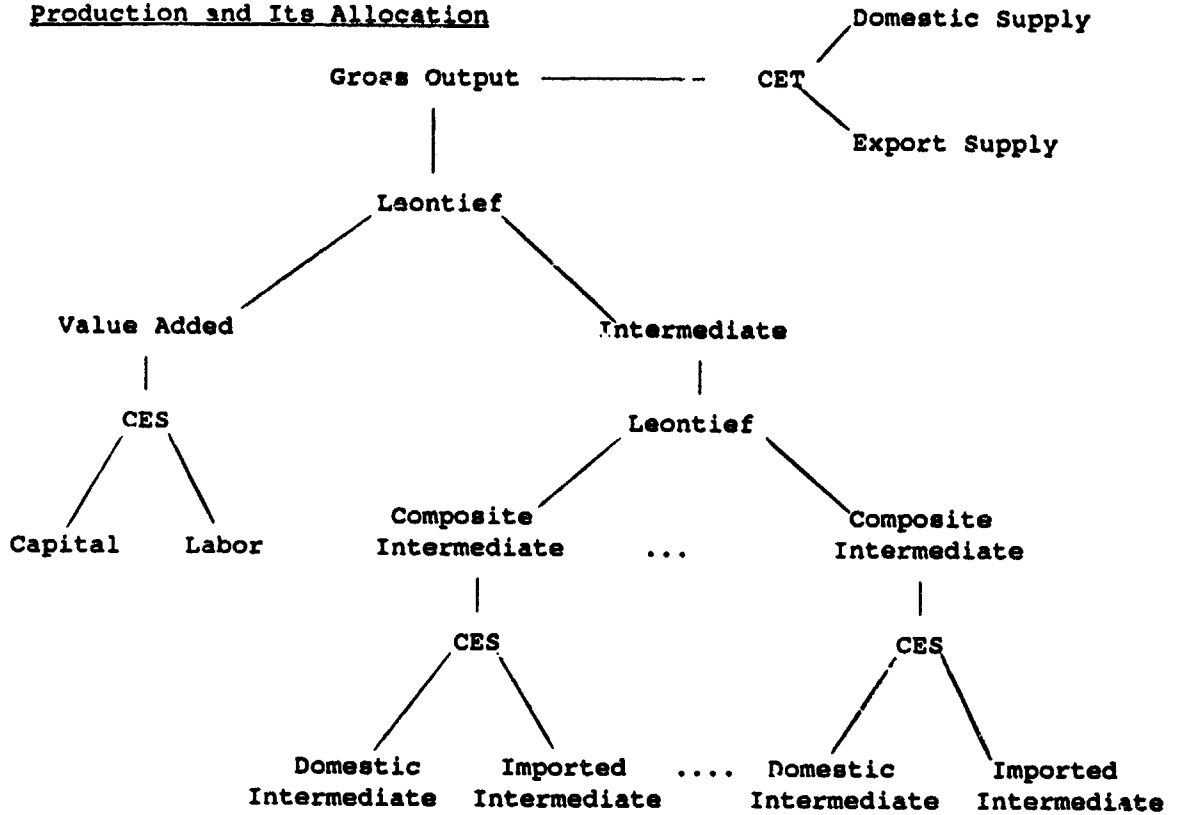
Production and Its Allocation

Domestic Supply

Gross Output

CET

Export Supply

Leontief

Value Added

Intermediate

CES

Leontief

Capital

Labor

Composite Intermediate

...

Composite Intermediate

CES

CES

Domestic Intermediate

Imported Intermediate

....

Domestic Intermediate

Imported Intermediate